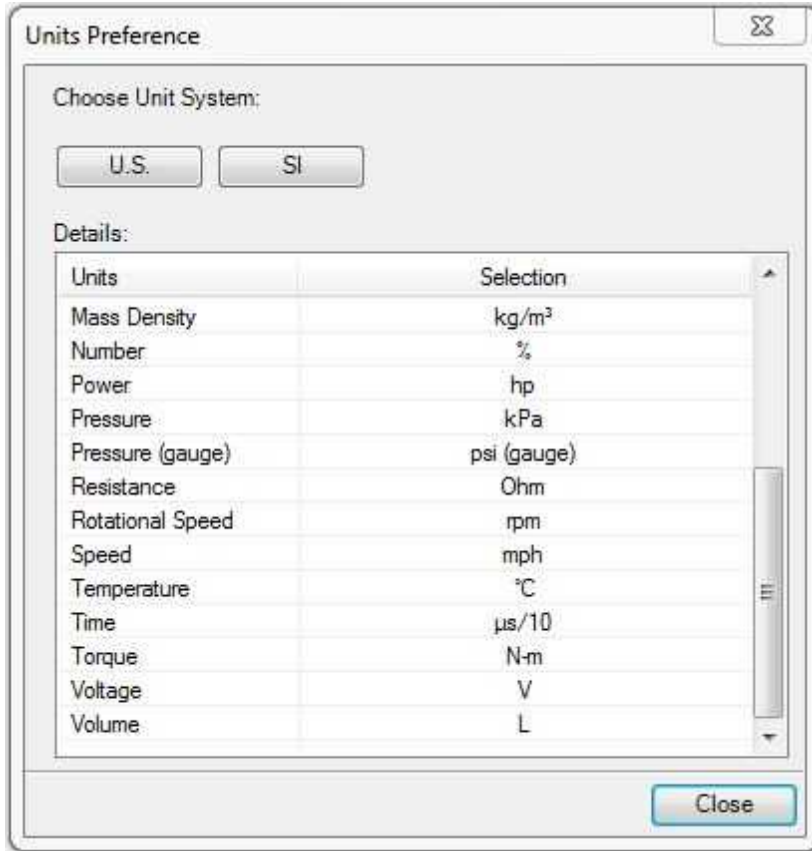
Units Preference

Choose Unit System:

U.S. SI

Details:

| Units | Selection |
|---|---|
| Mass Density | kg/m³ |
| Number | % |
| Power | hp |
| Pressure | kPa |
| Pressure (gauge) | psi (gauge) |
| Resistance | Ohm |
| Rotational Speed | rpm |
| Speed | mph |
| Temperature | °C |
| Time | µs/10 |
| Torque | N-m |
| Voltage | V |
| Volume | L |

Close